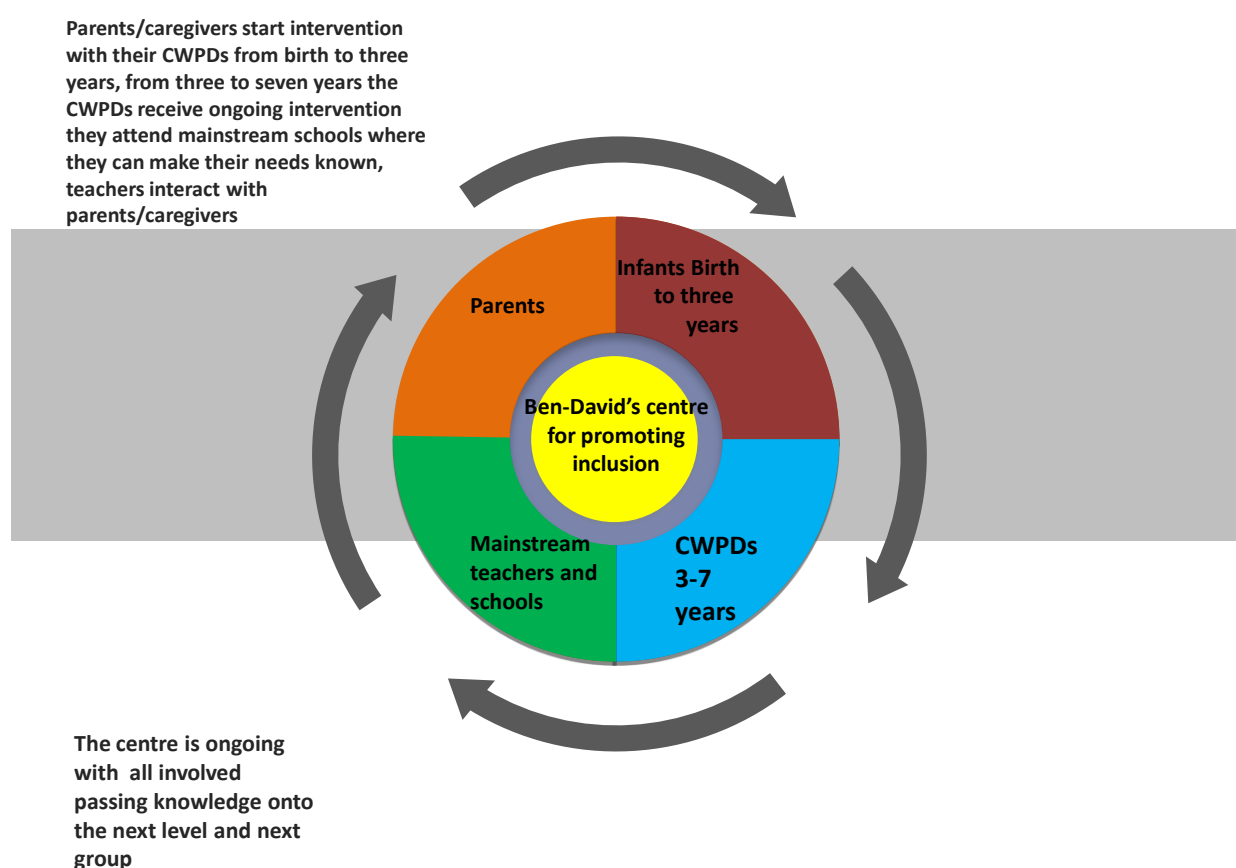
Parents/caregivers start intervention with their CWPDs from birth to three years, from three to seven years the CWPDs receive ongoing intervention they attend mainstream schools where they can make their needs known, teachers interact with parents/caregivers

Parents

Infants Birth to three years

Ben-David's centre for promoting inclusion

Mainstream teachers and schools

CWPDs 3-7 years

The centre is ongoing with all involved passing knowledge onto the next level and next group